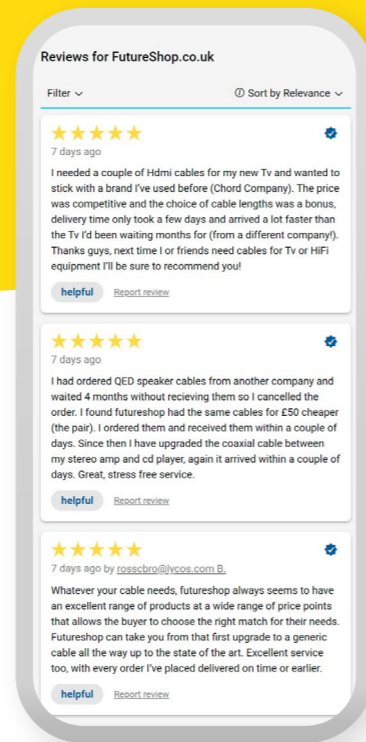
Reviews for FutureShop.co.uk

Filter

Sort by Relevance

7 days ago

I needed a couple of Hdmi cables for my new Tv and wanted to stick with a brand I've used before (Chord Company). The price was competitive and the choice of cable lengths was a bonus, delivery time only took a few days and arrived a lot faster than the Tv I'd been waiting months for (from a different company!). Thanks guys, next time I or friends need cables for Tv or HiFi equipment I'll be sure to recommend you!

helpful Report review

7 days ago

I had ordered QED speaker cables from another company and waited 4 months without recieving them so I cancelled the order. I found futureshop had the same cables for £50 cheaper (the pair). I ordered them and received them within a couple of days. Since then I have upgraded the coaxial cable between my stereo amp and cd player, again it arrived within a couple of days. Great, stress free service.

helpful Report review

7 days ago by rosscbro@lycos.com B.

Whatever your cable needs, futureshop always seems to have an excellent range of products at a wide range of price points that allows the buyer to choose the right match for their needs. Futureshop can take you from that first upgrade to a generic cable all the way up to the state of the art. Excellent service too, with every order I've placed delivered on time or earlier.

helpful Report review